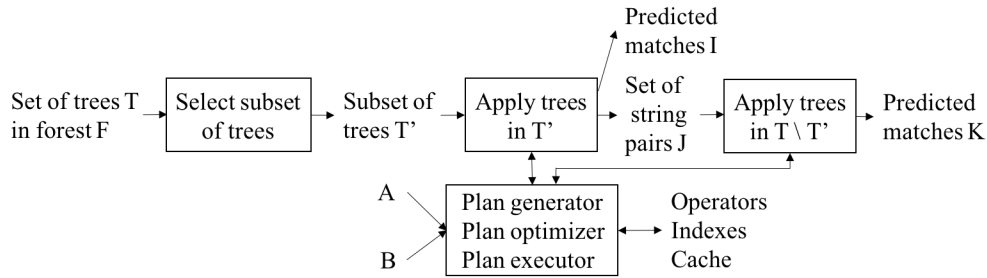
Set of trees T in forest F

Select subset of trees

Subset of trees T'

Apply trees in T'

Predicted matches I

Set of string pairs J

Apply trees in T \ T'

Predicted matches K

A

B

Plan generator
Plan optimizer
Plan executor

Operators
Indexes
Cache